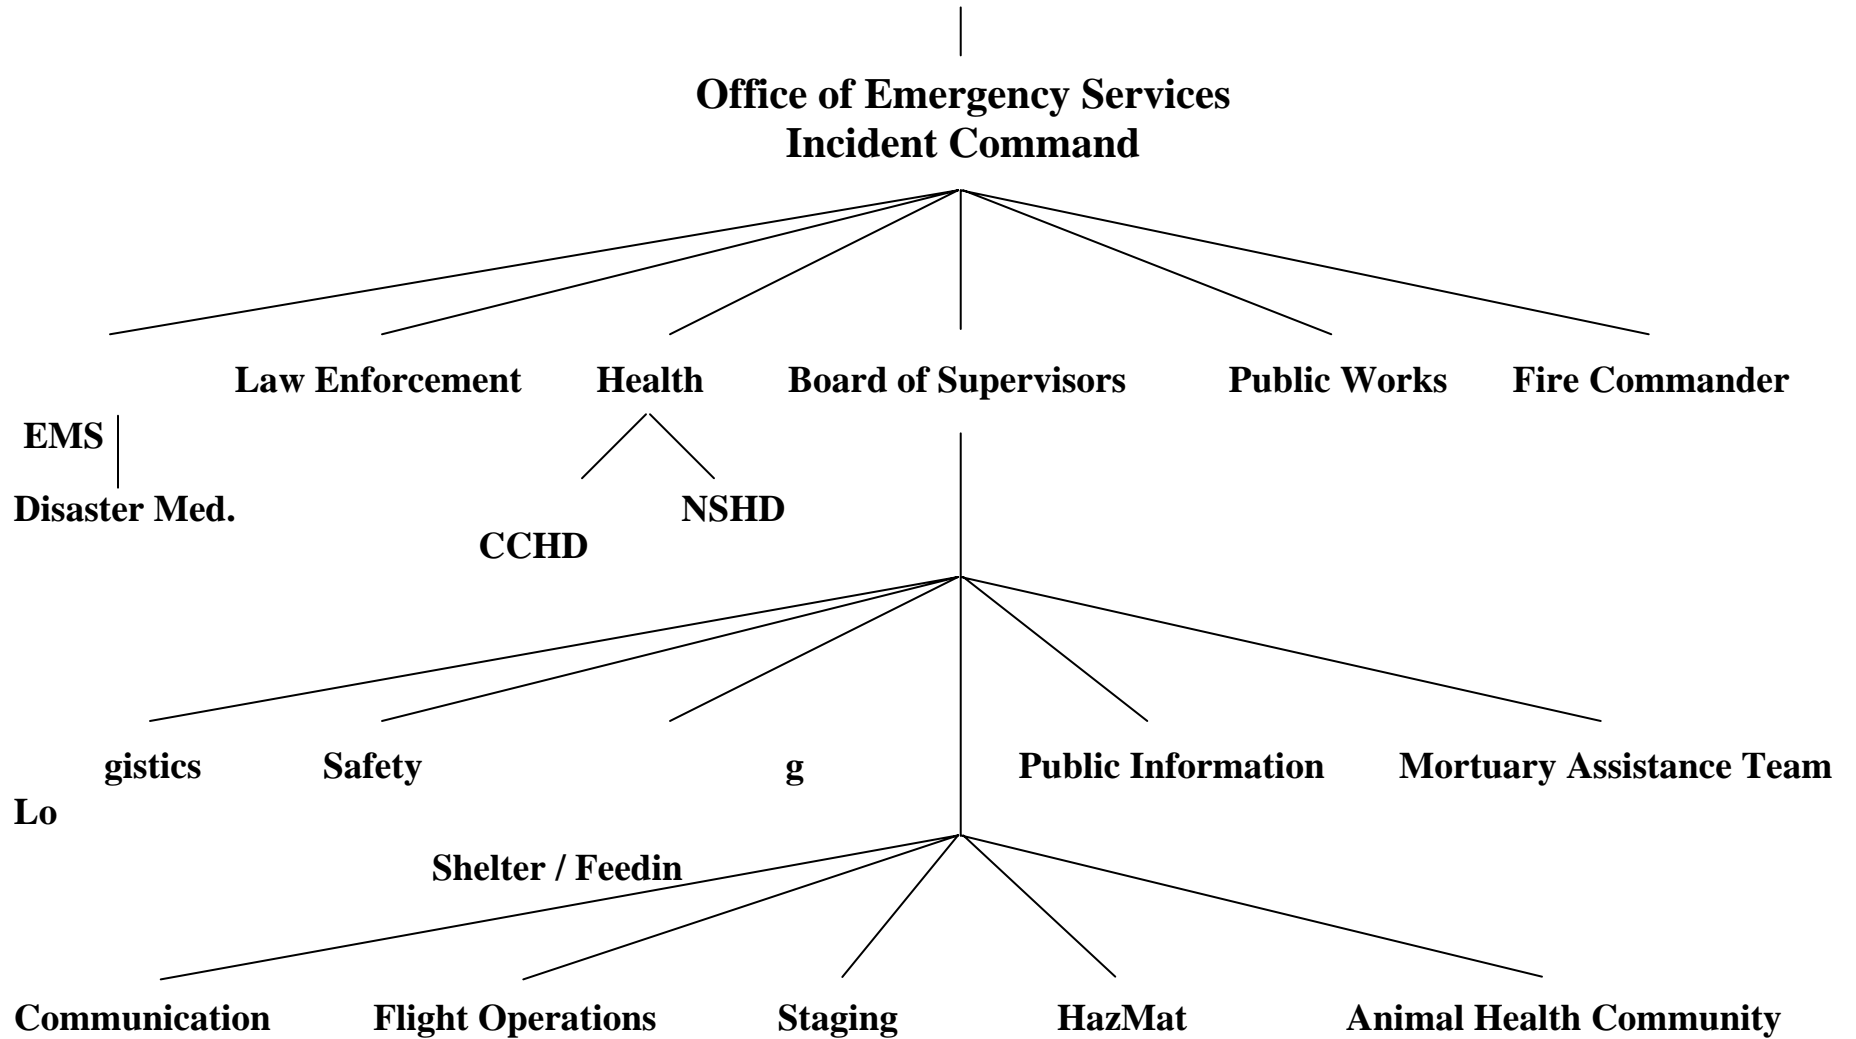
Office of Emergency Services
Incident Command

Law Enforcement Health Board of Supervisors Public Works Fire Commander

EMS

Disaster Med.

NSHD

CCHD

gistics Safety g Public Information Mortuary Assistance Team

Lo

Shelter / Feedin

Communication Flight Operations Staging HazMat Animal Health Community